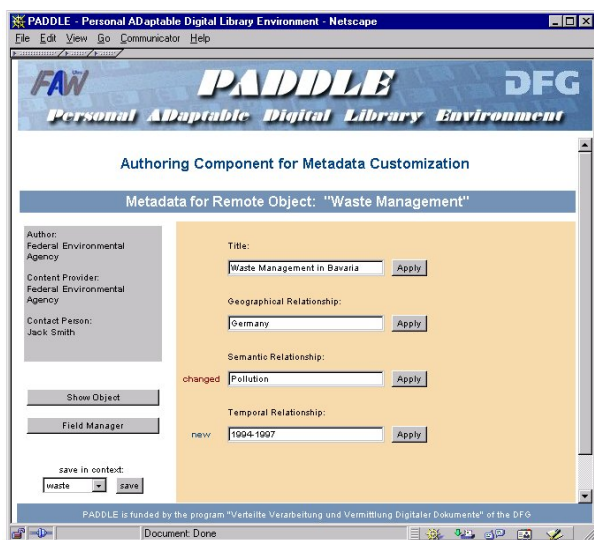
PADDLE - Personal ADaptable Digital Library Environment - Netscape

File Edit View Go Communicator Help

FAW PADDLE DFG

Personal ADaptable Digital Library Environment

Authoring Component for Metadata Customization

Metadata for Remote Object: "Waste Management"

Author:
Federal Environmental Agency

Content Provider:
Federal Environmental Agency

Contact Person:
Jack Smith

Title:
Waste Management in Bavaria
Apply

Geographical Relationship:
Germany
Apply

Semantic Relationship:
changed
Pollution
Apply

Temporal Relationship:
new
1994-1997
Apply

Show Object

Field Manager

save in context:
waste
save

PADDLE is funded by the program "Verteilte Verarbeitung und Vermittlung Digitaler Dokumente" of the DFG

Document: Done